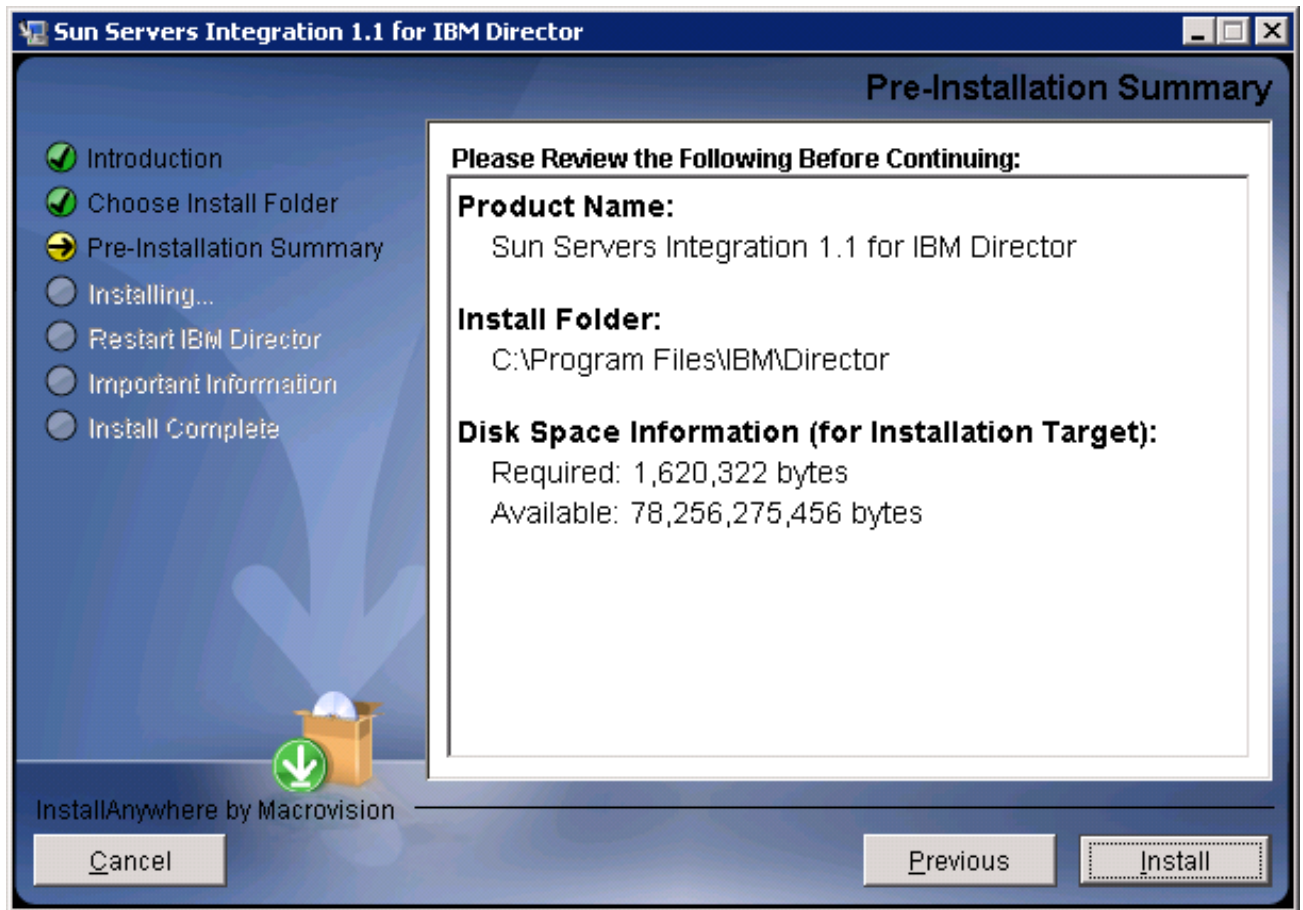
Sun Servers Integration 1.1 for IBM Director

Pre-Installation Summary

Introduction
Choose Install Folder
Pre-Installation Summary
Installing...
Restart IBM Director
Important Information
Install Complete

Please Review the Following Before Continuing:

Product Name:
Sun Servers Integration 1.1 for IBM Director

Install Folder:
C:\Program Files\IBM\Director

Disk Space Information (for Installation Target):
Required: 1,620,322 bytes
Available: 78,256,275,456 bytes

InstallAnywhere by Macrovision

Cancel

Previous

Install